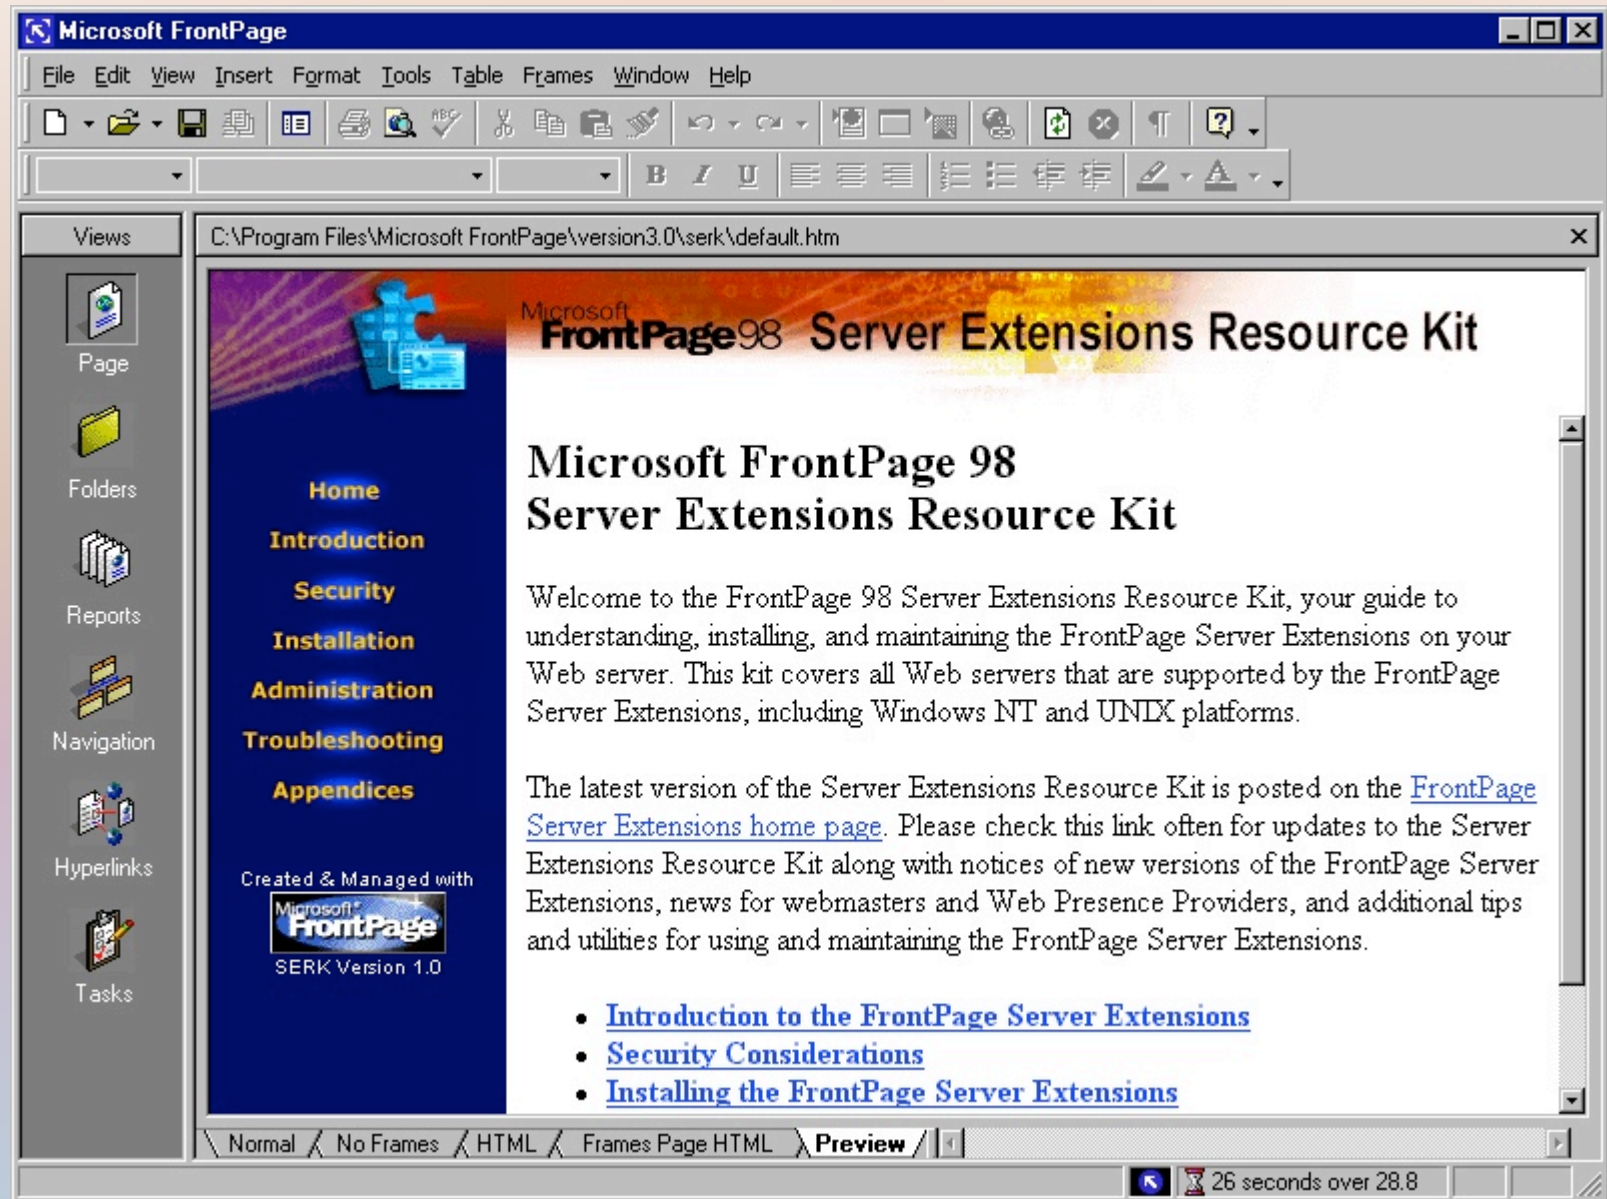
Microsoft FrontPage

File Edit View Insert Format Tools Table Frames Window Help

Views

Page

Folders

Reports

Navigation

Hyperlinks

Tasks

C:\Program Files\Microsoft FrontPage\version3.0\serk\default.htm

Microsoft FrontPage98 Server Extensions Resource Kit

Home

Introduction

Security

Installation

Administration

Troubleshooting

Appendices

Created & Managed with

Microsoft FrontPage

SERK Version 1.0

Microsoft FrontPage 98
Server Extensions Resource Kit

Welcome to the FrontPage 98 Server Extensions Resource Kit, your guide to understanding, installing, and maintaining the FrontPage Server Extensions on your Web server. This kit covers all Web servers that are supported by the FrontPage Server Extensions, including Windows NT and UNIX platforms.

The latest version of the Server Extensions Resource Kit is posted on the FrontPage Server Extensions home page. Please check this link often for updates to the Server Extensions Resource Kit along with notices of new versions of the FrontPage Server Extensions, news for webmasters and Web Presence Providers, and additional tips and utilities for using and maintaining the FrontPage Server Extensions.

- Introduction to the FrontPage Server Extensions
- Security Considerations
- Installing the FrontPage Server Extensions

Normal No Frames HTML Frames Page HTML Preview

26 seconds over 28.8